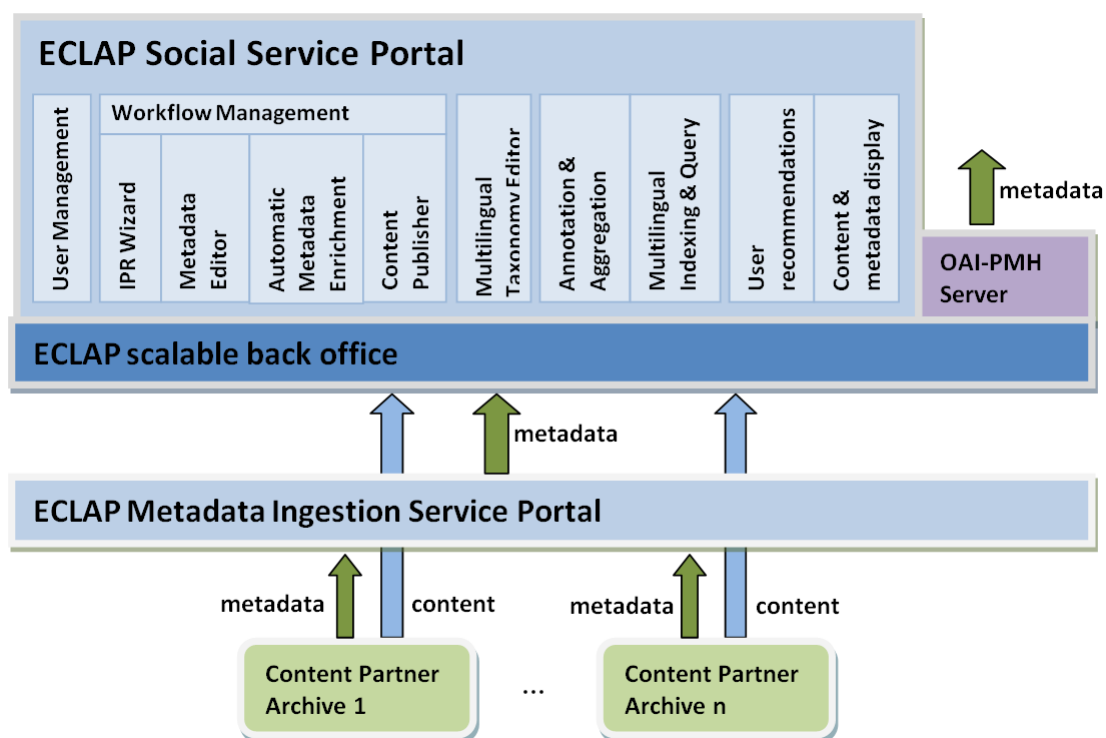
ECLAP Social Service Portal

User Management

Workflow Management

IPR Wizard

Metadata Editor

Automatic Metadata Enrichment

Content Publisher

Multilingual Taxonomy Editor

Annotation & Aggregation

Multilingual Indexing & Query

User recommendations

Content & metadata display

metadata

OAI-PMH Server

ECLAP scalable back office

metadata

ECLAP Metadata Ingestion Service Portal

metadata

content

metadata

content

Content Partner Archive 1

...

Content Partner Archive n